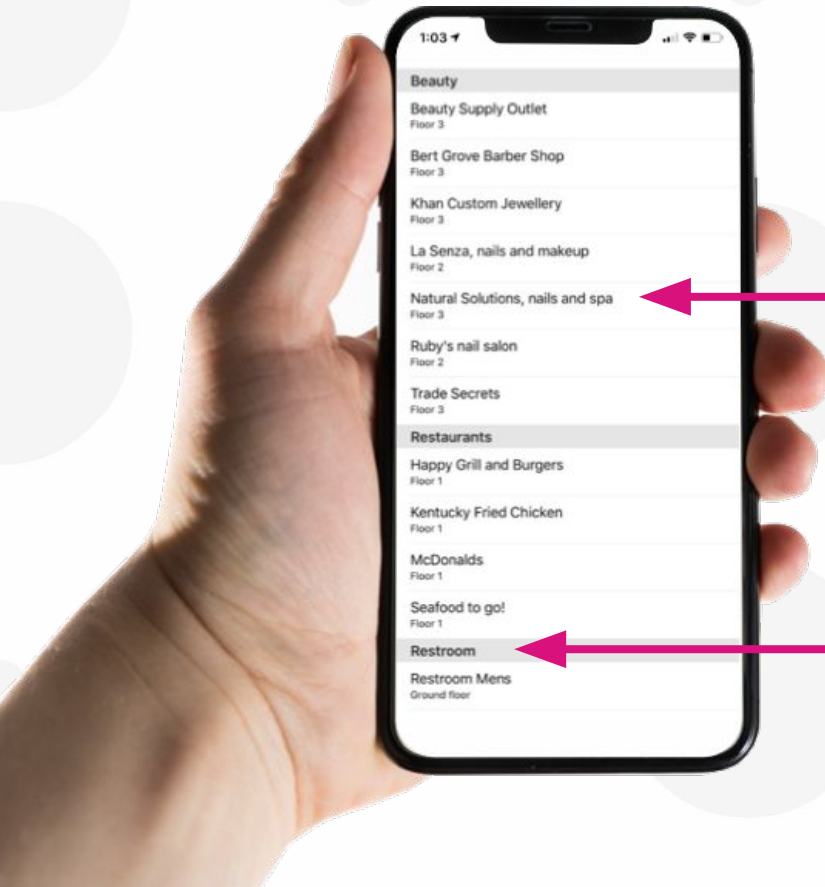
1:03

Beauty

Beauty Supply Outlet
Floor 3

Bert Grove Barber Shop
Floor 3

Khan Custom Jewellery
Floor 3

La Senza, nails and makeup
Floor 2

Natural Solutions, nails and spa
Floor 3

Ruby's nail salon
Floor 2

Trade Secrets
Floor 3

Restaurants

Happy Grill and Burgers
Floor 1

Kentucky Fried Chicken
Floor 1

McDonalds
Floor 1

Seafood to go!
Floor 1

Restroom

Restroom Mens
Ground floor